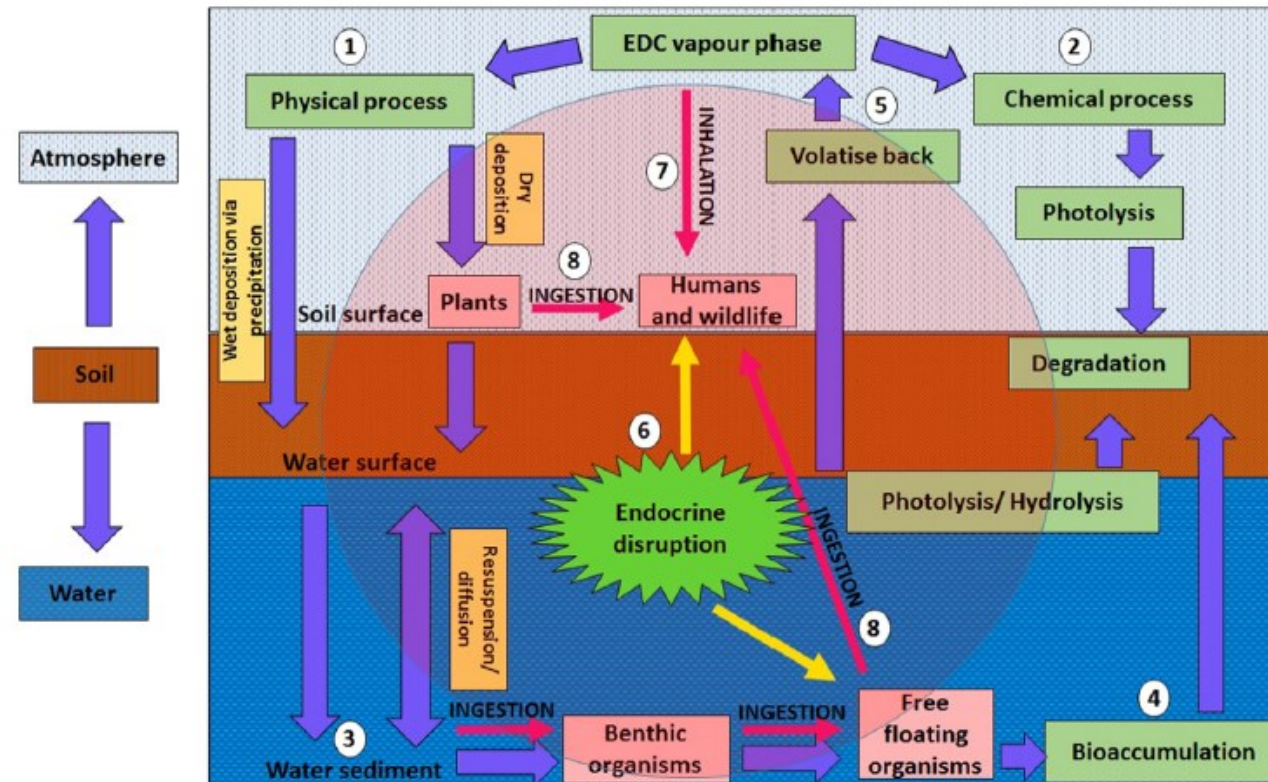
Atmosphere

Soil

Water

1

EDC vapour phase

2

Physical process

Chemical process

Dry deposition

INHALATION

5

Volatise back

Photolysis

7

Wet deposition via precipitation

8

Plants

INGESTION

Humans and wildlife

Soil surface

Degradation

6

Water surface

Endocrine disruption

Photolysis/ Hydrolysis

INGESTION

Resuspension/ diffusion

8

4

Free floating organisms

INGESTION

INGESTION

Benthic organisms

Bioaccumulation

3

Water sediment